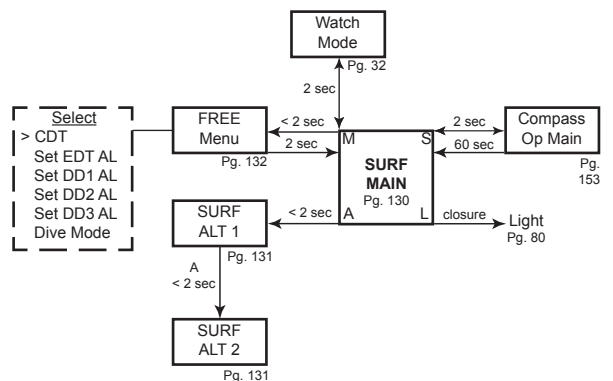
Watch Mode
Pg. 32

2 sec

Select
> CDT
Set EDT AL
Set DD1 AL
Set DD2 AL
Set DD3 AL
Dive Mode

FREE Menu
Pg. 132

< 2 sec
2 sec

M
S
A
L

SURF MAIN
Pg. 130

2 sec
60 sec

Compass Op Main
Pg. 153

SURF ALT 1
Pg. 131

< 2 sec

closure

Light
Pg. 80

A
< 2 sec

SURF ALT 2
Pg. 131